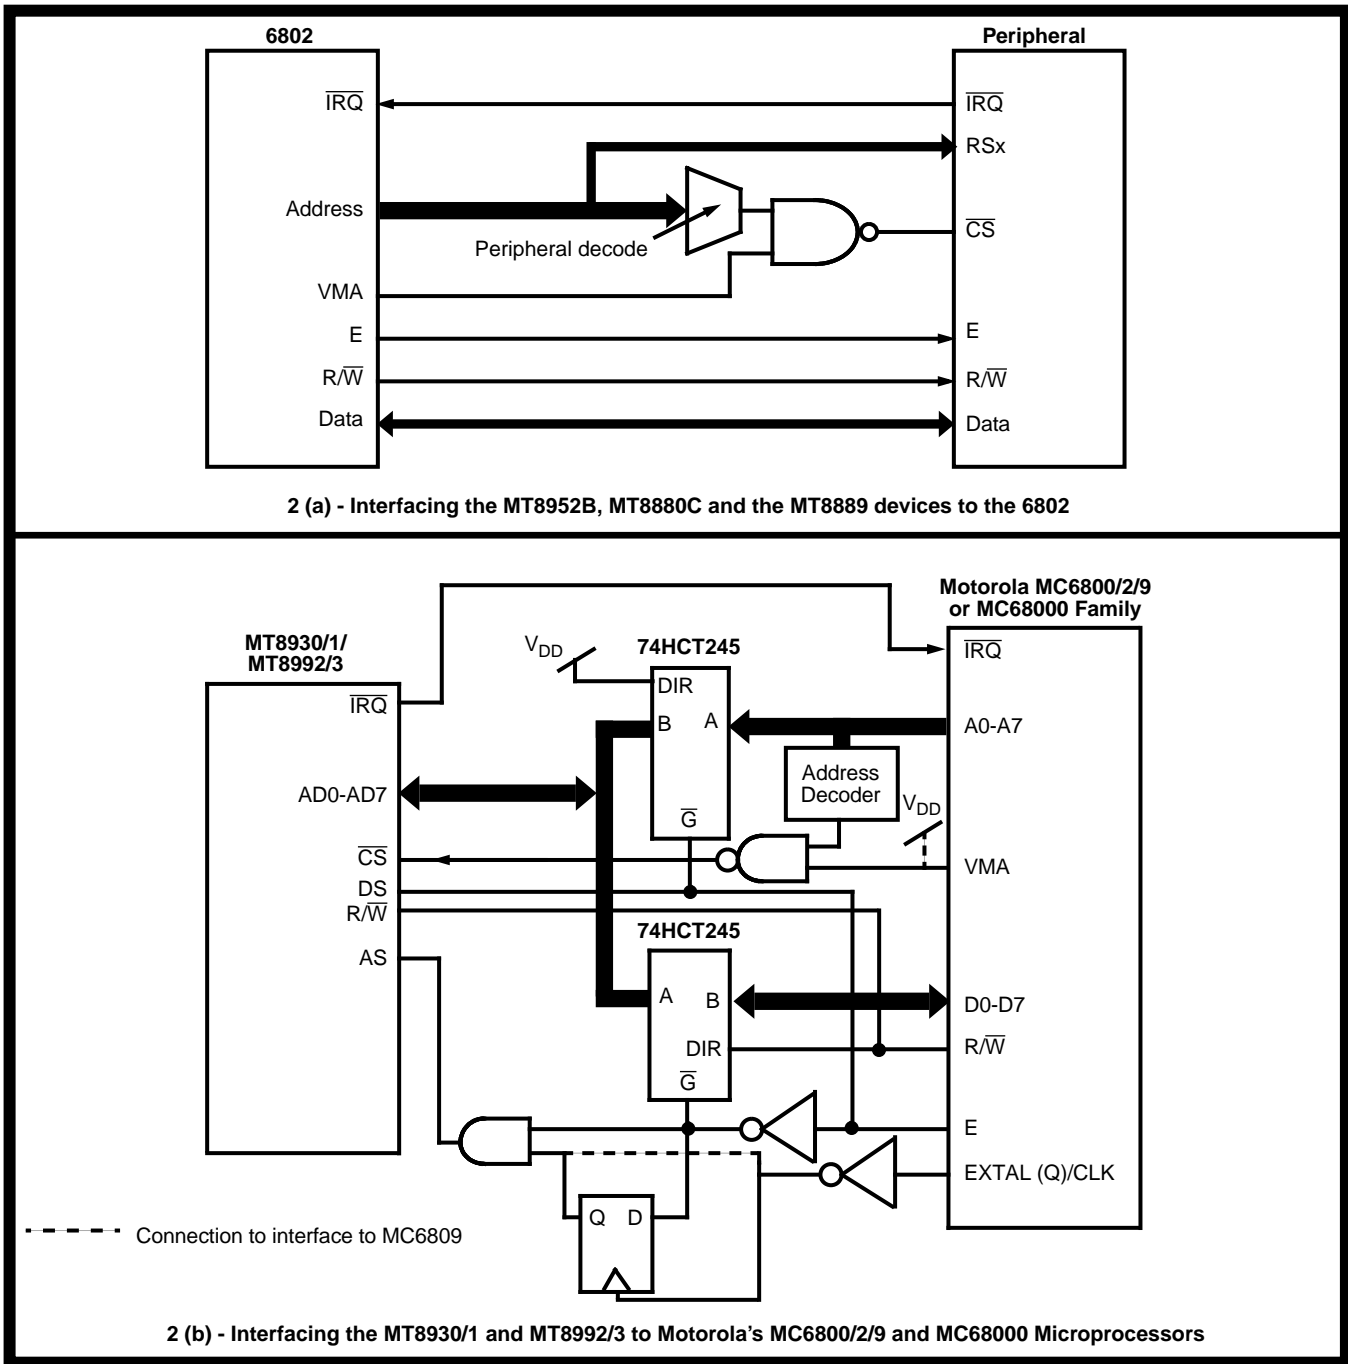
6802

Peripheral

$\overline{IRQ}$

$\overline{IRQ}$

RSx

Address

Peripheral decode

$\overline{CS}$

VMA

E

E

R/$\overline{W}$

R/$\overline{W}$

Data

Data

2 (a) - Interfacing the MT8952B, MT8880C and the MT8889 devices to the 6802

Motorola MC6800/2/9 or MC68000 Family

MT8930/1/ MT8992/3

$V_{DD}$

74HCT245

$\overline{IRQ}$

DIR

$\overline{IRQ}$

B

A

A0-A7

Address Decoder

AD0-AD7

$V_{DD}$

$\overline{G}$

$\overline{CS}$

VMA

DS

R/$\overline{W}$

74HCT245

AS

A

B

D0-D7

DIR

R/$\overline{W}$

$\overline{G}$

E

EXTAL (Q)/CLK

Q

D

Connection to interface to MC6809

2 (b) - Interfacing the MT8930/1 and MT8992/3 to Motorola's MC6800/2/9 and MC68000 Microprocessors